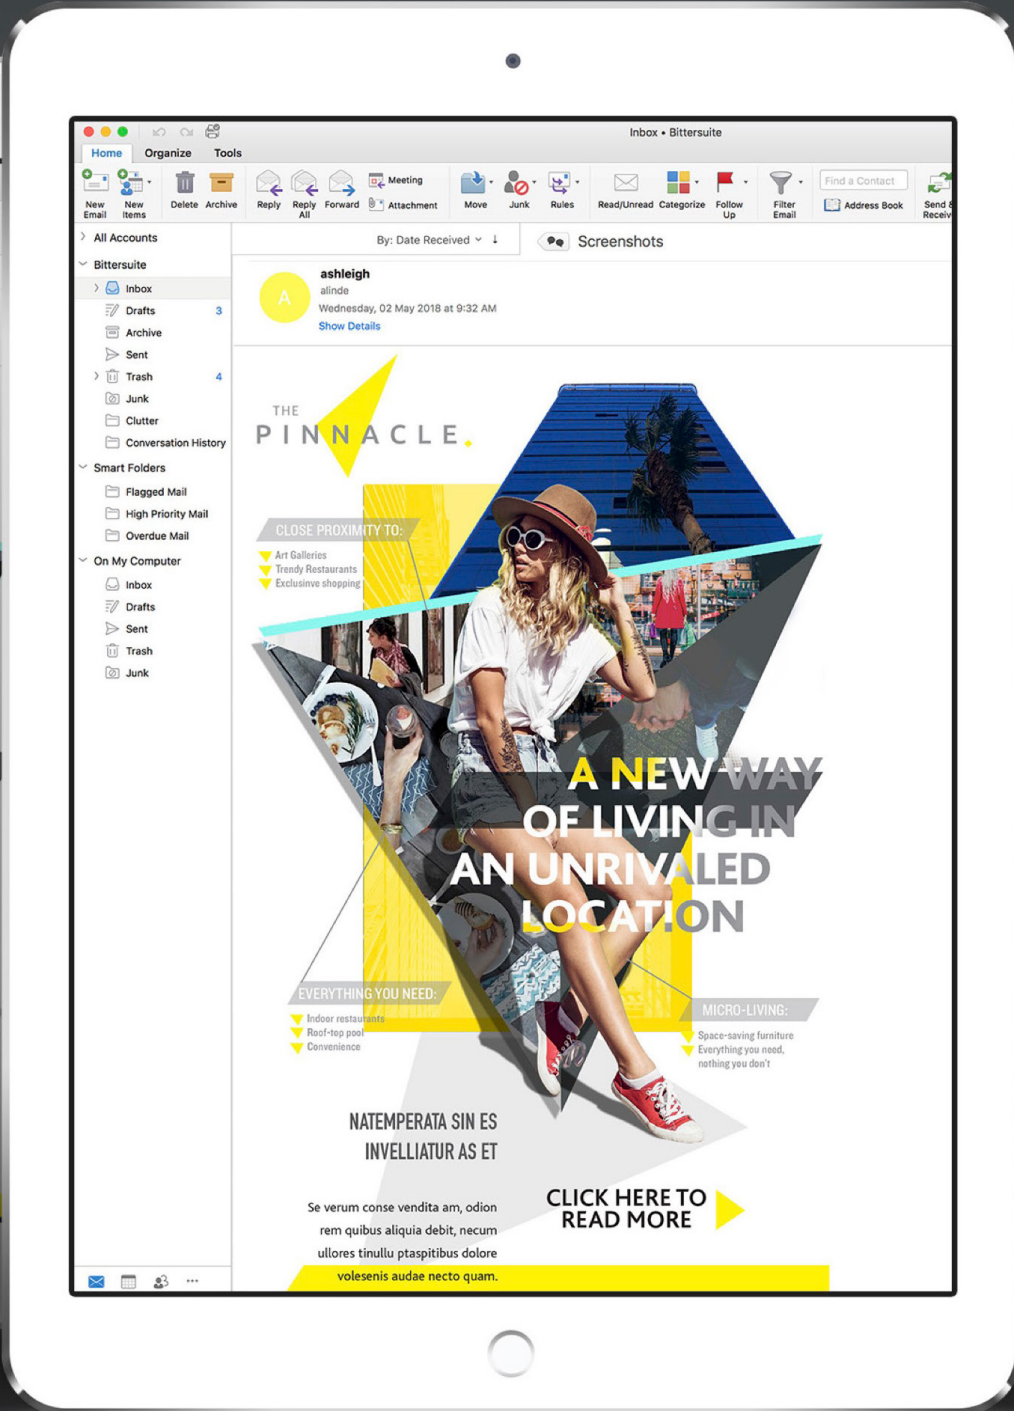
Inbox • Bittersuite

Home Organize Tools

New Email New Items Delete Archive Reply Reply All Forward Meeting Attachment Move Junk Rules Read/Unread Categorize Follow Up Filter Email Find a Contact Address Book Send & Receiv

All Accounts
Bittersuite
Inbox
Drafts 3
Archive
Sent
Trash 4
Junk
Clutter
Conversation History
Smart Folders
Flagged Mail
High Priority Mail
Overdue Mail
On My Computer
Inbox
Drafts
Sent
Trash
Junk

By: Date Received

Screenshots

A
ashleigh
alinde
Wednesday, 02 May 2018 at 9:32 AM
Show Details

THE
PINNACLE.

CLOSE PROXIMITY TO:
Art Galleries
Trendy Restaurants
Exclusive shopping

A NEW WAY OF LIVING IN AN UNRIVALED LOCATION

EVERYTHING YOU NEED:
Indoor restaurants
Roof-top pool
Convenience

MICRO-LIVING:
Space-saving furniture
Everything you need, nothing you don't

NATEMPERATA SIN ES INVELLIATUR AS ET

Se verum conse vendita am, odion rem quibus aliquia debit, necum ullores tinullu ptaspitibus dolore volesenis audae necto quam.

CLICK HERE TO READ MORE